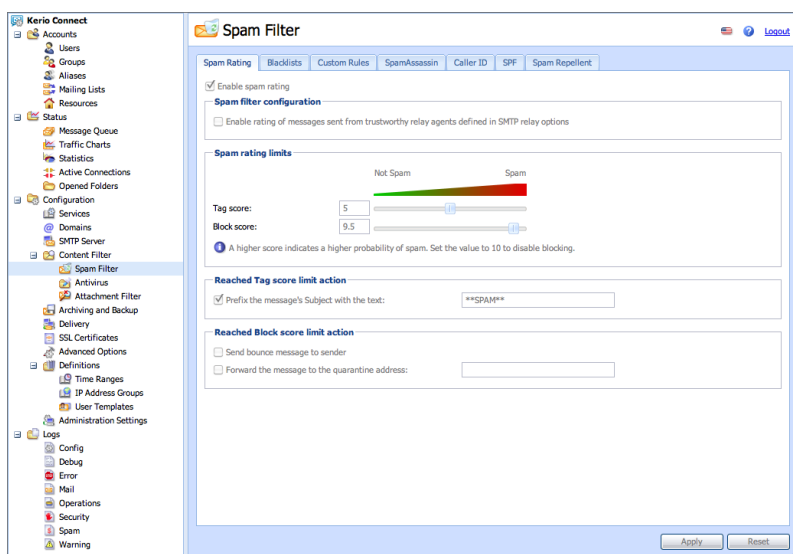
Kerio Connect
Accounts
Users
Groups
Aliases
Mailing Lists
Resources
Status
Message Queue
Traffic Charts
Statistics
Active Connections
Opened Folders
Configuration
Services
Domains
SMTP Server
Content Filter
Spam Filter
Antivirus
Attachment Filter
Archiving and Backup
Delivery
SSL Certificates
Advanced Options
Definitions
Time Ranges
IP Address Groups
User Templates
Administration Settings
Logs
Config
Debug
Error
Mail
Operations
Security
Spam
Warning

Spam Filter

Logout

Spam Rating | Blacklists | Custom Rules | SpamAssassin | Caller ID | SPF | Spam Repellent

Enable spam rating

Spam filter configuration

Enable rating of messages sent from trustworthy relay agents defined in SMTP relay options

Spam rating limits

Not Spam
Spam

Tag score: 5
Block score: 9.5

A higher score indicates a higher probability of spam. Set the value to 10 to disable blocking.

Reached Tag score limit action

Prefix the message's Subject with the text: **SPAM**

Reached Block score limit action

Send bounce message to sender
Forward the message to the quarantine address:

Apply
Reset